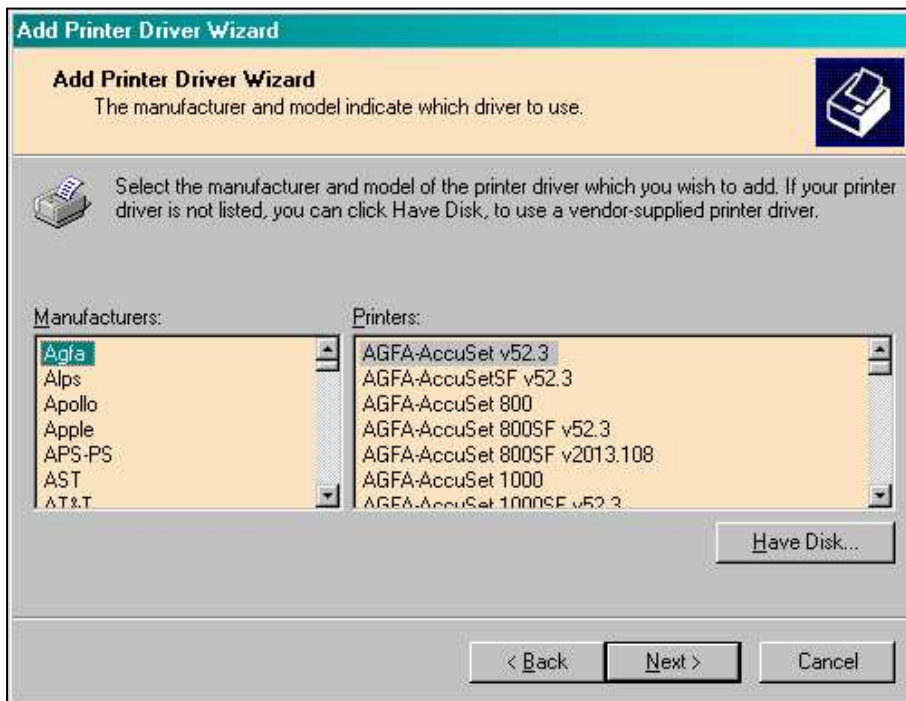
Add Printer Driver Wizard

Add Printer Driver Wizard
The manufacturer and model indicate which driver to use.

Select the manufacturer and model of the printer driver which you wish to add. If your printer driver is not listed, you can click Have Disk, to use a vendor-supplied printer driver.

Manufacturers:
Agfa
Alps
Apollo
Apple
APS-PS
AST
AT&T

Printers:
AGFA-AccuSet v52.3
AGFA-AccuSetSF v52.3
AGFA-AccuSet 800
AGFA-AccuSet 800SF v52.3
AGFA-AccuSet 800SF v2013.108
AGFA-AccuSet 1000
AGFA-AccuSet 1000SF v52.3

Have Disk...

< Back
Next >
Cancel